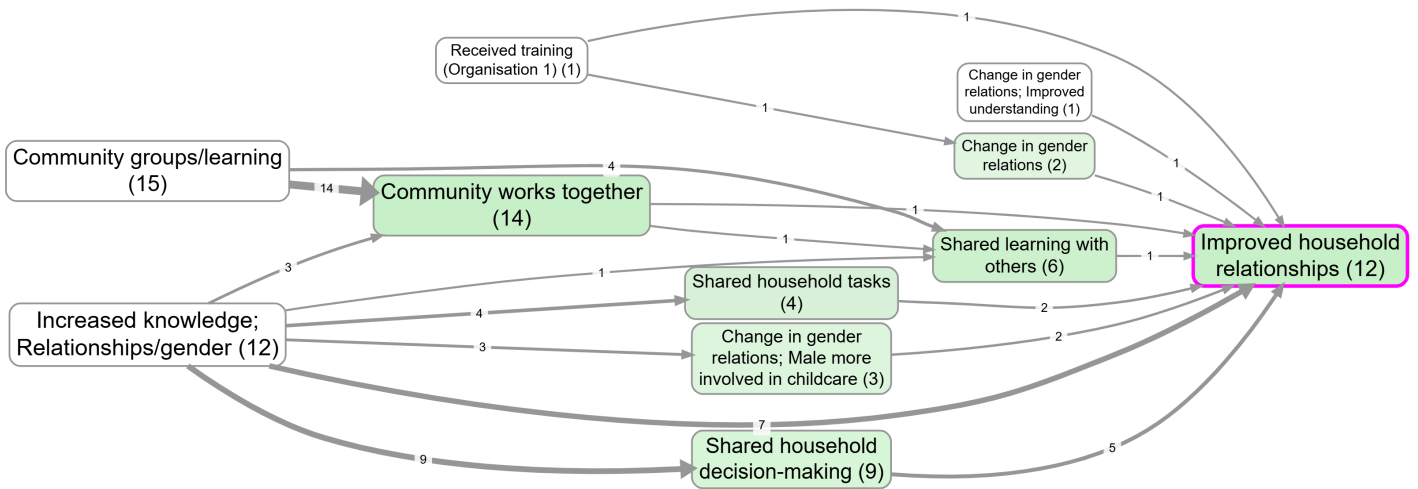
1

Received training (Organisation 1) (1)

Change in gender relations; Improved understanding (1)

1

Change in gender relations (2)

1

1

Community groups/learning (15)

4

14

Community works together (14)

1

1

Shared learning with others (6)

1

Improved household relationships (12)

3

1

Increased knowledge; Relationships/gender (12)

4

Shared household tasks (4)

2

3

Change in gender relations; Male more involved in childcare (3)

2

7

9

Shared household decision-making (9)

5